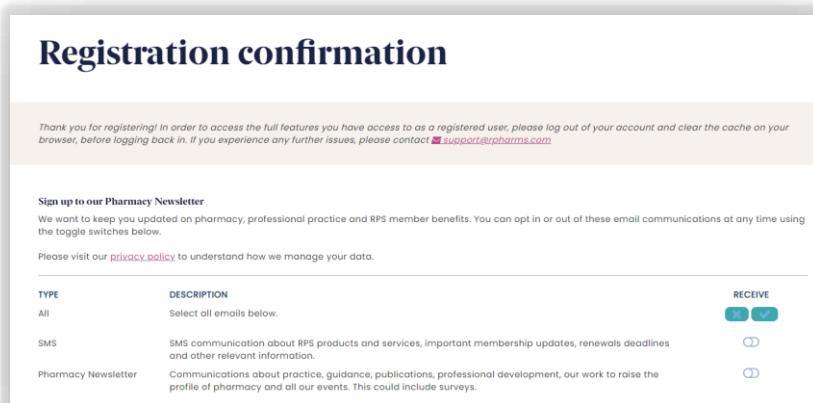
Registration confirmation

Thank you for registering! In order to access the full features you have access to as a registered user, please log out of your account and clear the cache on your browser, before logging back in. If you experience any further issues, please contact support@rpharms.com

Sign up to our Pharmacy Newsletter

We want to keep you updated on pharmacy, professional practice and RPS member benefits. You can opt in or out of these email communications at any time using the toggle switches below.

Please visit our privacy policy to understand how we manage your data.

| TYPE | DESCRIPTION | RECEIVE |
|---|---|---|
| All | Select all emails below. | |
| SMS | SMS communication about RPS products and services, important membership updates, renewals deadlines and other relevant information. | |
| Pharmacy Newsletter | Communications about practice, guidance, publications, professional development, our work to raise the profile of pharmacy and all our events. This could include surveys. | |